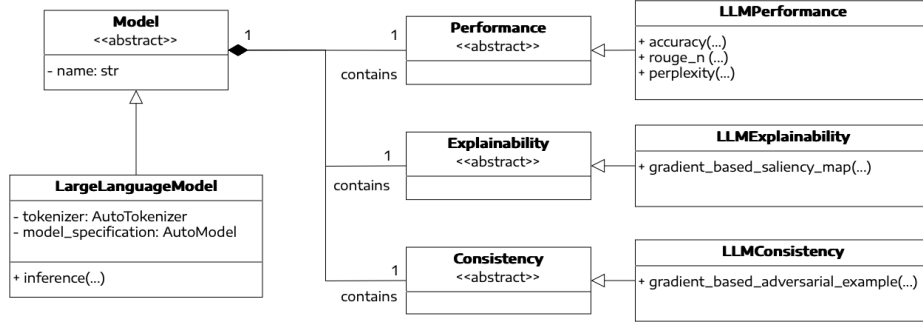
Model
<<abstract>>

- name: str

1

1
Performance
<<abstract>>

contains

LLMPerformance

+ accuracy(...)
+ rouge_n (...)
+ perplexity(...)

1
Explainability
<<abstract>>

contains

LLMExplainability

+ gradient_based_saliency_map(...)

LargeLanguageModel

- tokenizer: AutoTokenizer
- model_specification: AutoModel

+ inference(...)

1
Consistency
<<abstract>>

contains

LLMConsistency

+ gradient_based_adversarial_example(...)